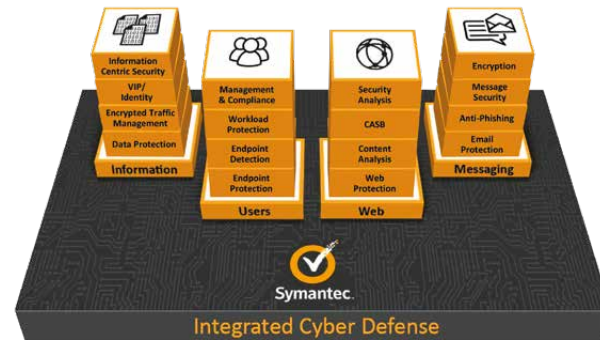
Information Centric Security

VIP/ Identity

Encrypted Traffic Management

Data Protection

Information

Management & Compliance

Workload Protection

Endpoint Detection

Endpoint Protection

Users

Security Analysis

CASB

Content Analysis

Web Protection

Web

Encryption

Message Security

Anti-Phishing

Email Protection

Messaging

Symantec.

Integrated Cyber Defense